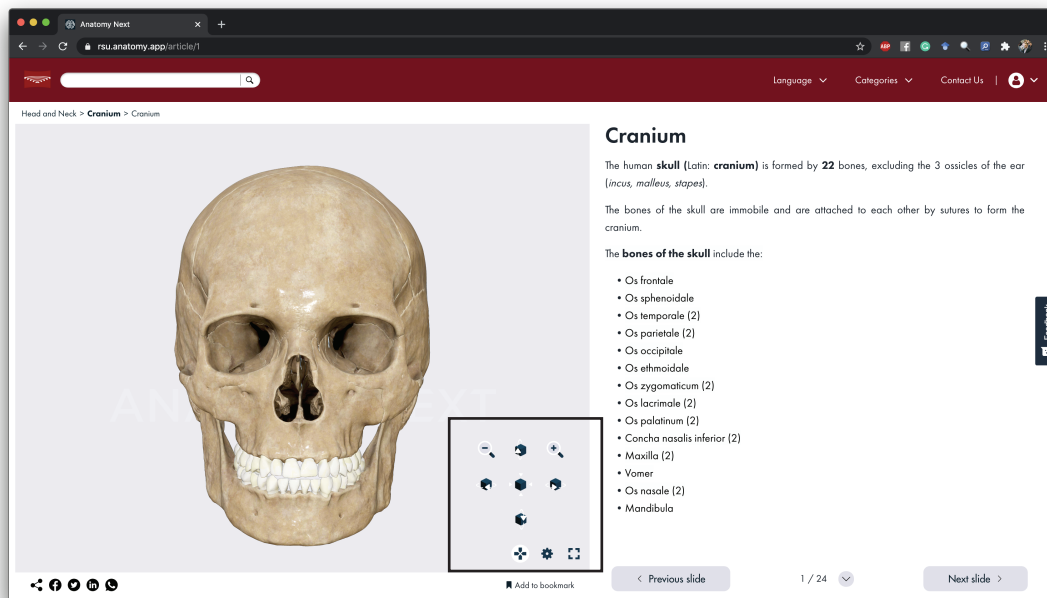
Anatomy Next

rsu.anatomy.app/article/1

ABP

Language Categories Contact Us

Head and Neck > **Cranium** > Cranium

# Cranium

The human **skull** (Latin: **cranium**) is formed by **22** bones, excluding the 3 ossicles of the ear (*incus, malleus, stapes*).

The bones of the skull are immobile and are attached to each other by sutures to form the cranium.

The **bones of the skull** include the:

- Os frontale
- Os sphenoidale
- Os temporale (2)
- Os parietale (2)
- Os occipitale
- Os ethmoidale
- Os zygomaticum (2)
- Os lacrimale (2)
- Os palatinum (2)
- Concha nasalis inferior (2)
- Maxilla (2)
- Vomer
- Os nasale (2)
- Mandibula

ANATOMY NEXT

Add to bookmark

< Previous slide

1 / 24

Next slide >